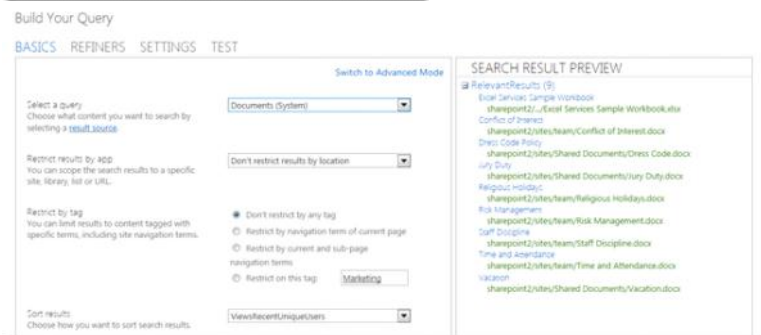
Build Your Query

BASICS REFINERS SETTINGS TEST

Switch to Advanced Mode

Select a query
Choose what content you want to search by selecting a result source.

Documents (System)

Restrict results by app
You can scope the search results to a specific site, library, list or URL.

Don't restrict results by location

Restrict by tag
You can limit results to content tagged with specific terms, including site navigation terms.

Don't restrict by any tag

Restrict by navigation term of current page

Restrict by current and sub-page navigation terms

Restrict on this tag: Marketing

Sort results
Choose how you want to sort search results.

ViewsRecentUniqueUsers

SEARCH RESULT PREVIEW

RelevantResults (9)
Excel Services Sample Workbook
sharepoint2/.../Excel Services Sample Workbook.xlsx
Conflict of Interest
sharepoint2/sites/team/Conflict of Interest.docx
Dress Code Policy
sharepoint2/sites/Shared Documents/Dress Code.docx
Jury Duty
sharepoint2/sites/Shared Documents/Jury Duty.docx
Religious Holidays
sharepoint2/sites/team/Religious Holidays.docx
Risk Management
sharepoint2/sites/team/Risk Management.docx
Staff Discipline
sharepoint2/sites/team/Staff Discipline.docx
Time and Attendance
sharepoint2/sites/team/Time and Attendance.docx
Vacation
sharepoint2/sites/Shared Documents/Vacation.docx